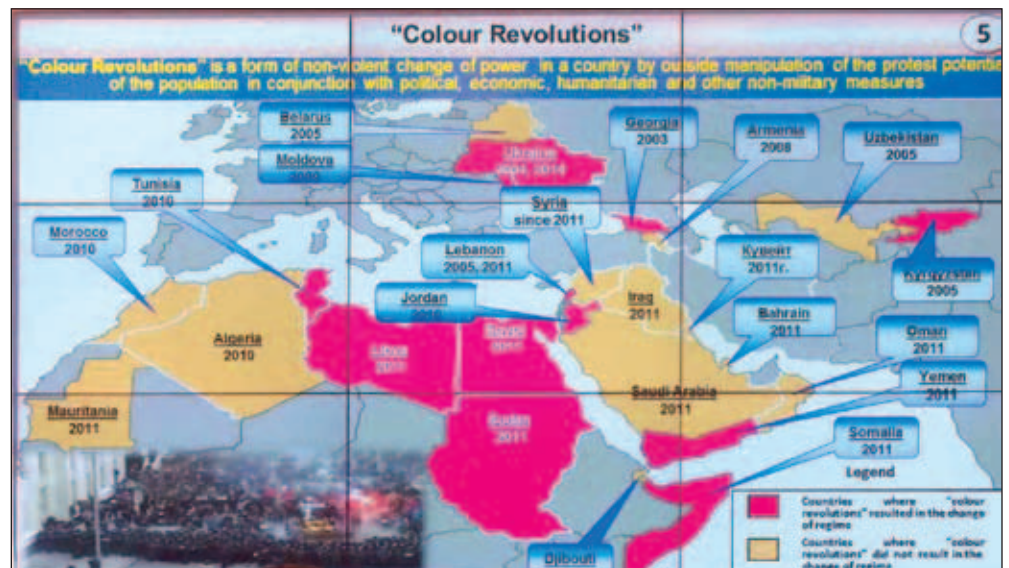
"Colour Revolutions"

5

"Colour Revolutions" is a form of non-violent change of power in a country by outside manipulation of the protest potenti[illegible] of the population in conjunction with political, economic, humanitarian and other non-military measures

Belarus
2005

Ukraine
2004, 2014

Georgia
2003

Armenia
2008

Uzbekistan
2005

Moldova
2009

Tunisia
2010

Syria
since 2011

Morocco
2010

Lebanon
2005, 2011

Кувейт
2011г.

Kyrgyzstan
2005

Jordan
2011

Iraq
2011

Bahrain
2011

Algeria
2010

Libya
2011

Egypt
2011

Oman
2011

Saudi Arabia
2011

Yemen
2011

Mauritania
2011

Sudan
2011

Somalia
2011

Legend

Djibouti

Countries where "colour revolutions" resulted in the change of regime

Countries where "colour revolutions" did not result in the change of regime